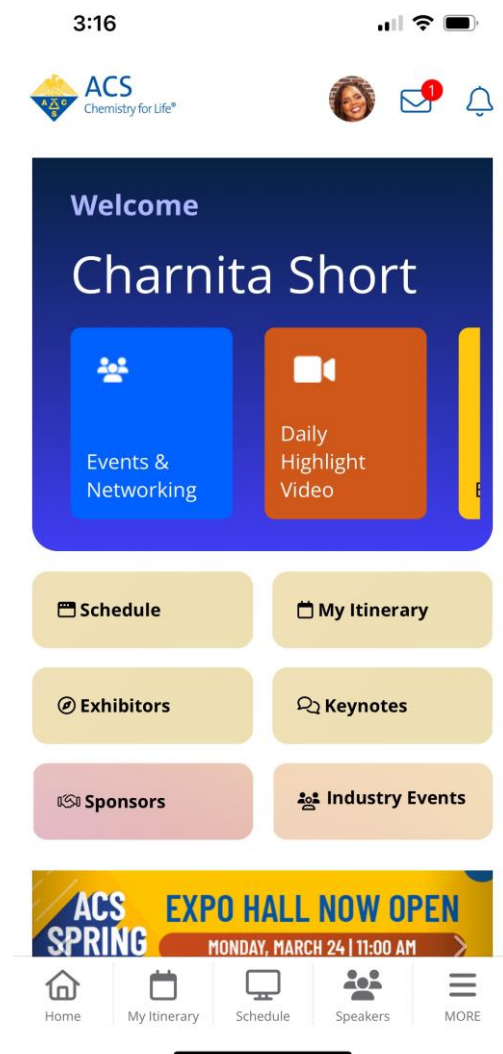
3:16

ACS
Chemistry for Life®

1

Welcome

Charnita Short

Events & Networking

Daily Highlight Video

Schedule

My Itinerary

Exhibitors

Keynotes

Sponsors

Industry Events

ACS SPRING

EXPO HALL NOW OPEN

MONDAY, MARCH 24 | 11:00 AM

Home

My Itinerary

Schedule

Speakers

MORE